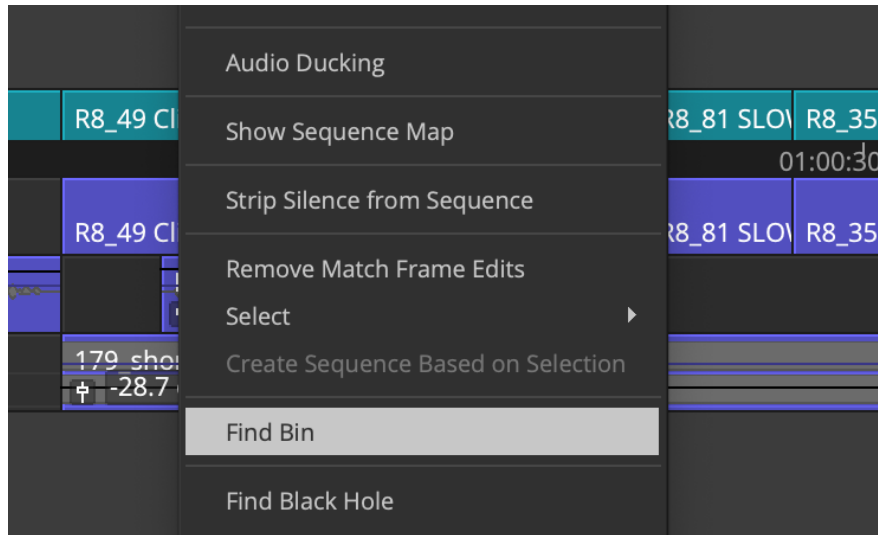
Audio Ducking

R8_49 Cl

Show Sequence Map

R8_81 SLO\ R8_35

01:00:30

Strip Silence from Sequence

R8_49 Cl

R8_81 SLO\ R8_35

Remove Match Frame Edits

Select

179_shor

-28.7

Create Sequence Based on Selection

Find Bin

Find Black Hole